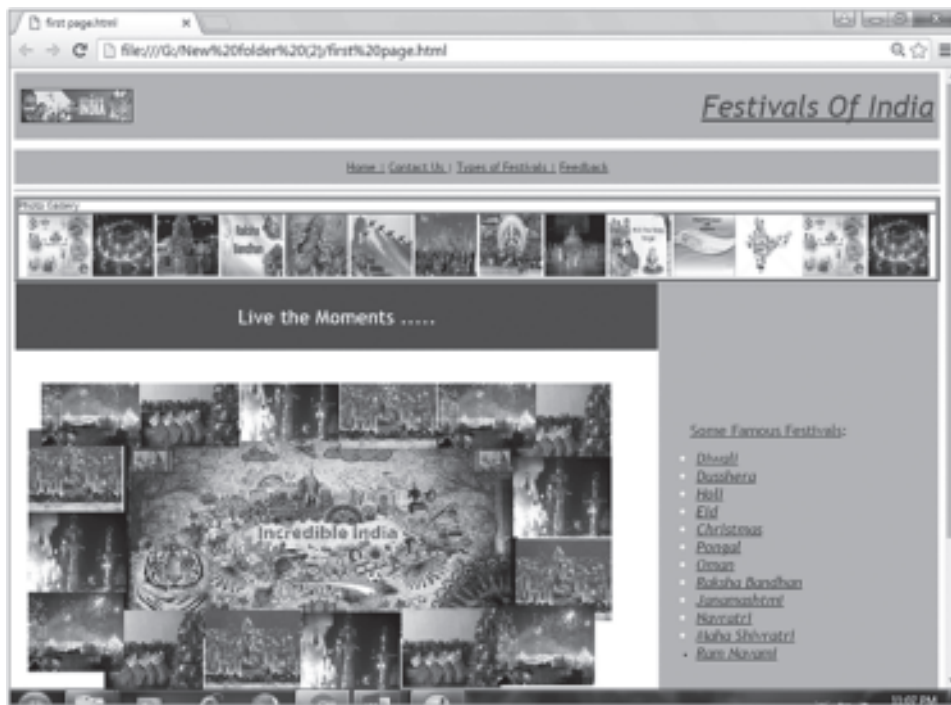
first page.html ×

file:///G:/New%20folder%20(2)/first%20page.html

Festivals Of India

Home | Contact Us | Types of Festivals | Feedback

Photo Gallery

Live the Moments .....

Incredible India

Some Famous Festivals:

- Diwali
- Dusshera
- Holi
- Eid
- Christmas
- Pongal
- Onam
- Raksha Bandhan
- Janamashtmi
- Navratri
- Maha Shivratri
- Ram Navami

10:07 PM